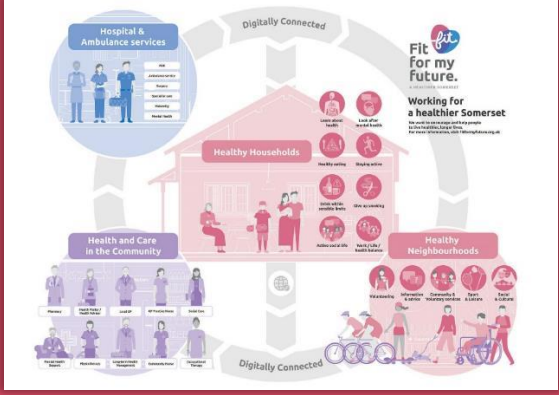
Digitally Connected

Hospital & Ambulance services

A&E

Ambulance service

Theatres

Specialist care

Maternity

Mental health

fit

Fit for my future.

A HEALTHIER SOMERSET

Working for a healthier Somerset

We work to encourage and help people to live healthier, longer lives. For more information, visit fitformyfuture.org.uk

Healthy Households

Learn about health

Look after mental health

Healthy eating

Staying active

Drink within sensible limits

Give up smoking

Active social life

Work / Life / health balance

Health and Care in the Community

Pharmacy

Health Visitor / Health Visitor

Local GP

GP Practice Nurse

Social Care

Mental Health Support

Physiotherapy

Long-term Health Management

Community Nurse

Occupational Therapy

Healthy Neighbourhoods

Volunteering

Information & advice

Community & Voluntary services

Sports & Leisure

Social & Cultural

Digitally Connected